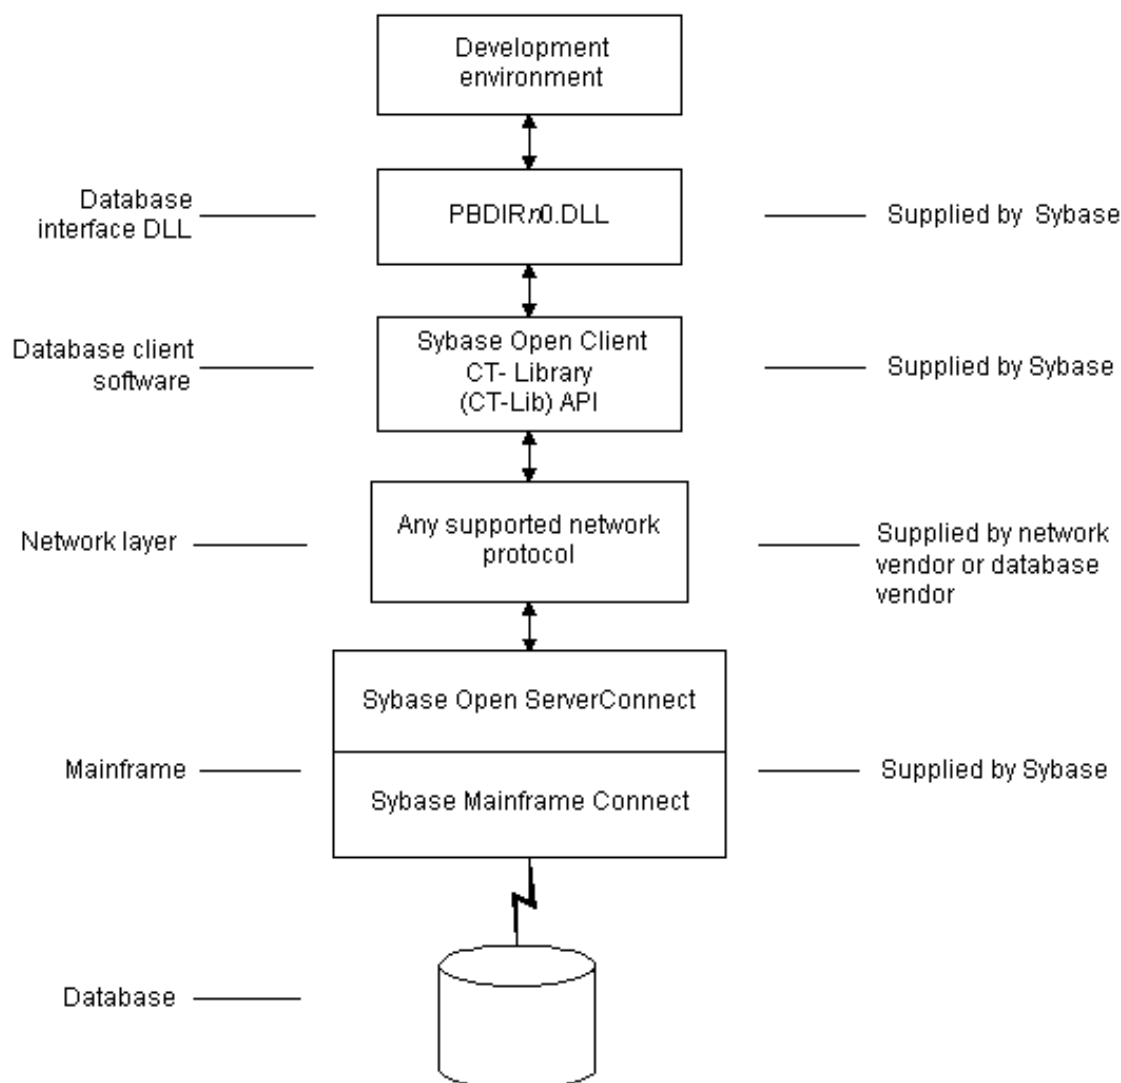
Development environment

Database interface DLL

PBDIRn0.DLL

Supplied by Sybase

Database client software

Sybase Open Client CT- Library (CT-Lib) API

Supplied by Sybase

Network layer

Any supported network protocol

Supplied by network vendor or database vendor

Sybase Open ServerConnect

Mainframe

Sybase Mainframe Connect

Supplied by Sybase

Database